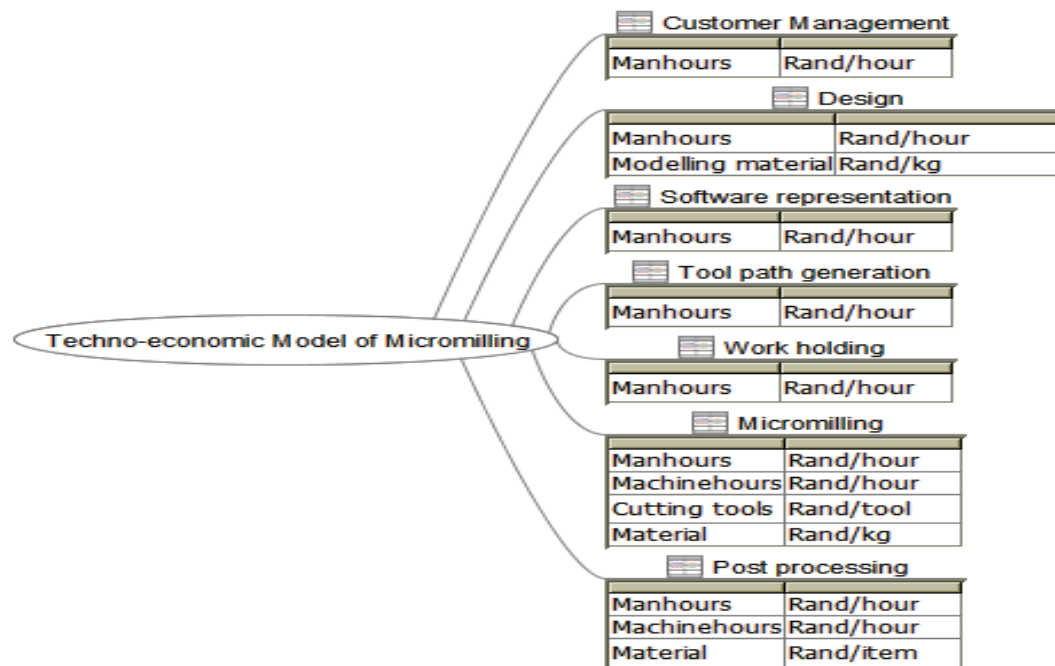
Techno-economic Model of Micromilling

Customer Management

| | |
|---|---|
| Manhours | Rand/hour |

Design

| | |
|---|---|
| Manhours | Rand/hour |
| Modelling material | Rand/kg |

Software representation

| | |
|---|---|
| Manhours | Rand/hour |

Tool path generation

| | |
|---|---|
| Manhours | Rand/hour |

Work holding

| | |
|---|---|
| Manhours | Rand/hour |

Micromilling

| | |
|---|---|
| Manhours | Rand/hour |
| Machinehours | Rand/hour |
| Cutting tools | Rand/tool |
| Material | Rand/kg |

Post processing

| | |
|---|---|
| Manhours | Rand/hour |
| Machinehours | Rand/hour |
| Material | Rand/item |